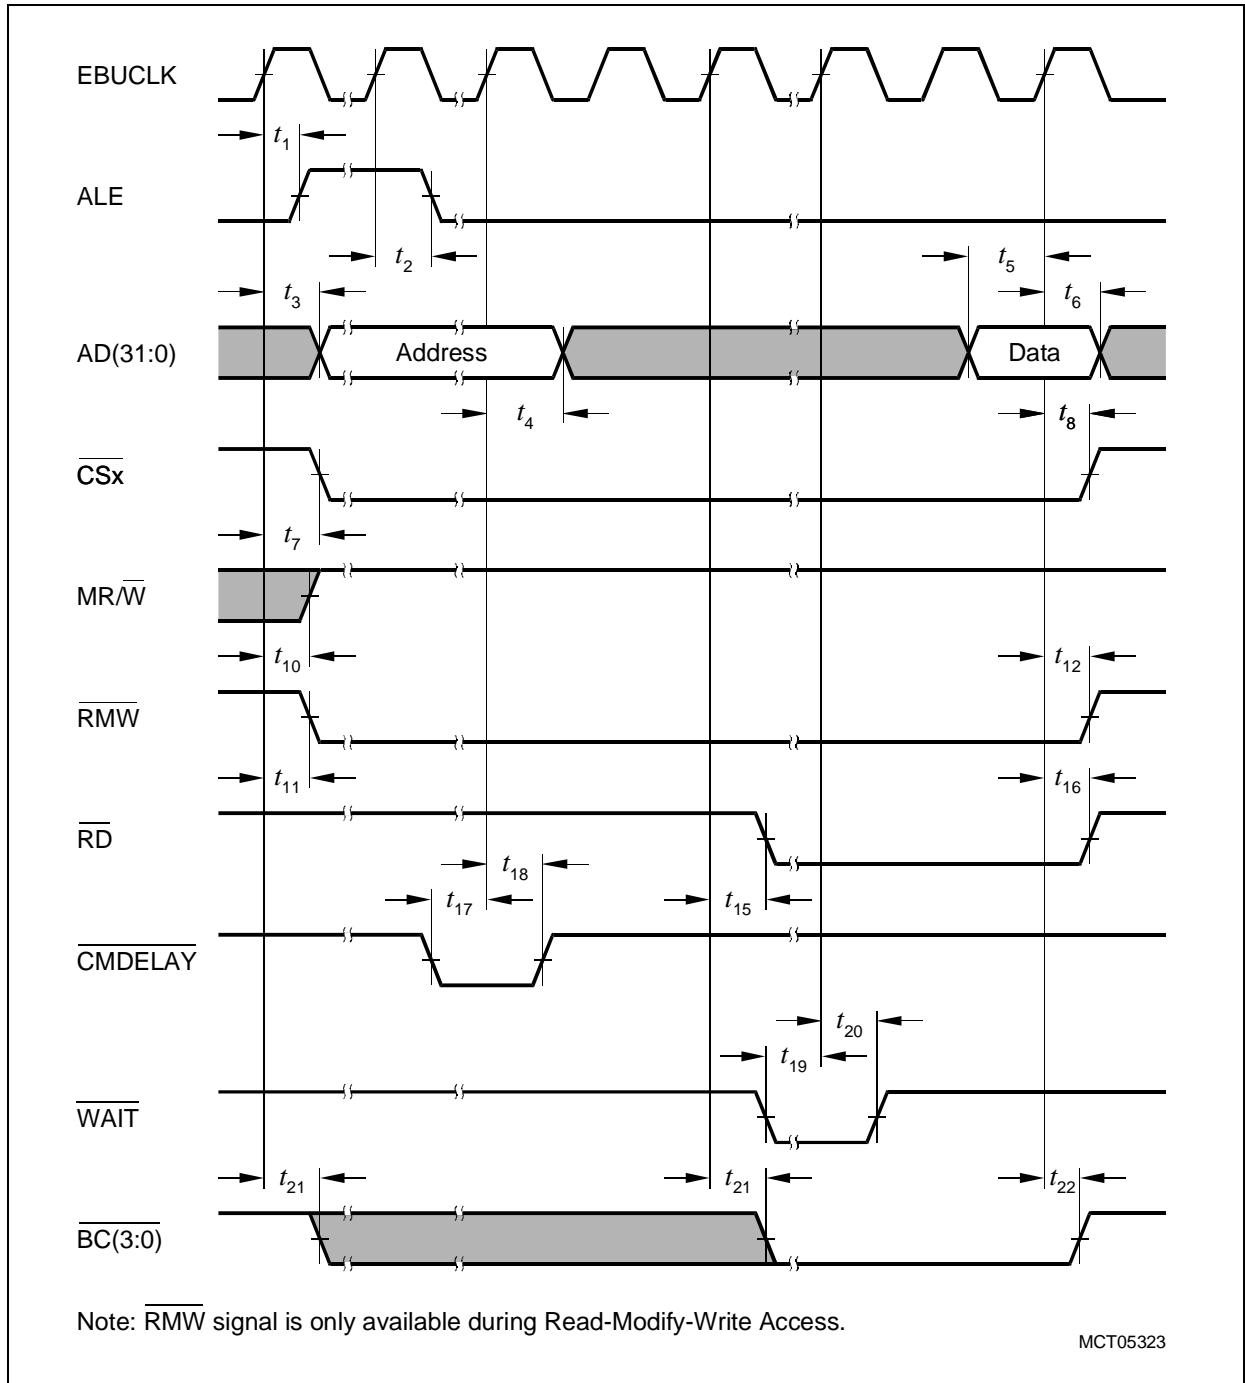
EBUCLK

$t_1$

ALE

$t_2$

$t_5$

$t_3$

$t_6$

AD(31:0)

Address

Data

$t_4$

$t_8$

$\overline{CSx}$

$t_7$

MR/$\overline{W}$

$t_{10}$

$t_{12}$

$\overline{RMW}$

$t_{11}$

$t_{16}$

$\overline{RD}$

$t_{18}$

$t_{17}$

$t_{15}$

$\overline{CMDELAY}$

$t_{20}$

$t_{19}$

$\overline{WAIT}$

$t_{21}$

$t_{21}$

$t_{22}$

$\overline{BC(3:0)}$

Note: $\overline{RMW}$ signal is only available during Read-Modify-Write Access.

MCT05323